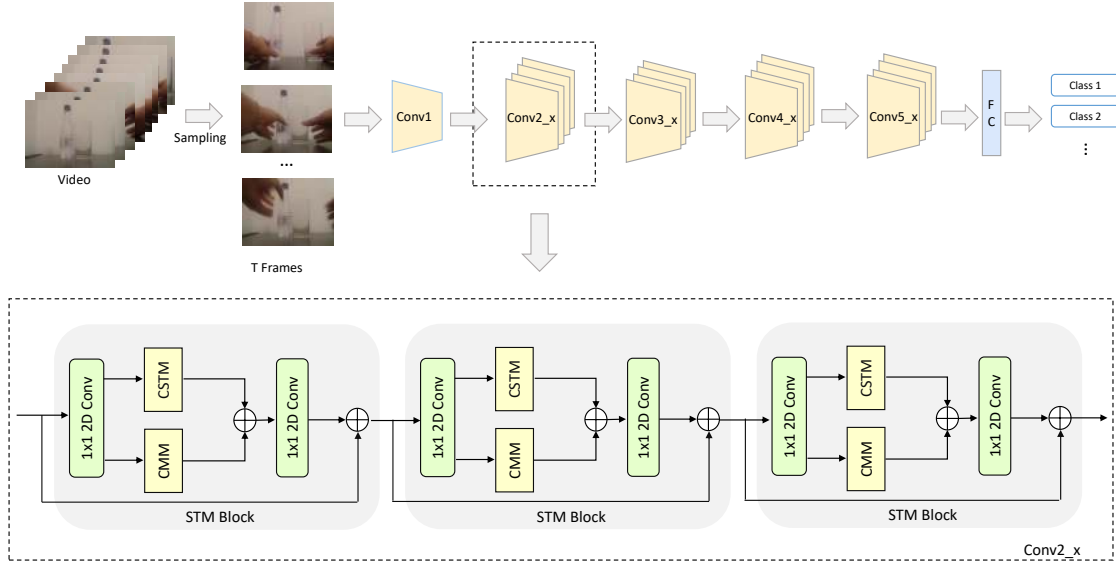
Video

Sampling

...

T Frames

Conv1

Conv2_x

Conv3_x

Conv4_x

Conv5_x

F C

Class 1

Class 2

⋮

1x1 2D Conv

CSTM

CMM

1x1 2D Conv

STM Block

1x1 2D Conv

CSTM

CMM

1x1 2D Conv

STM Block

1x1 2D Conv

CSTM

CMM

1x1 2D Conv

STM Block

Conv2_x